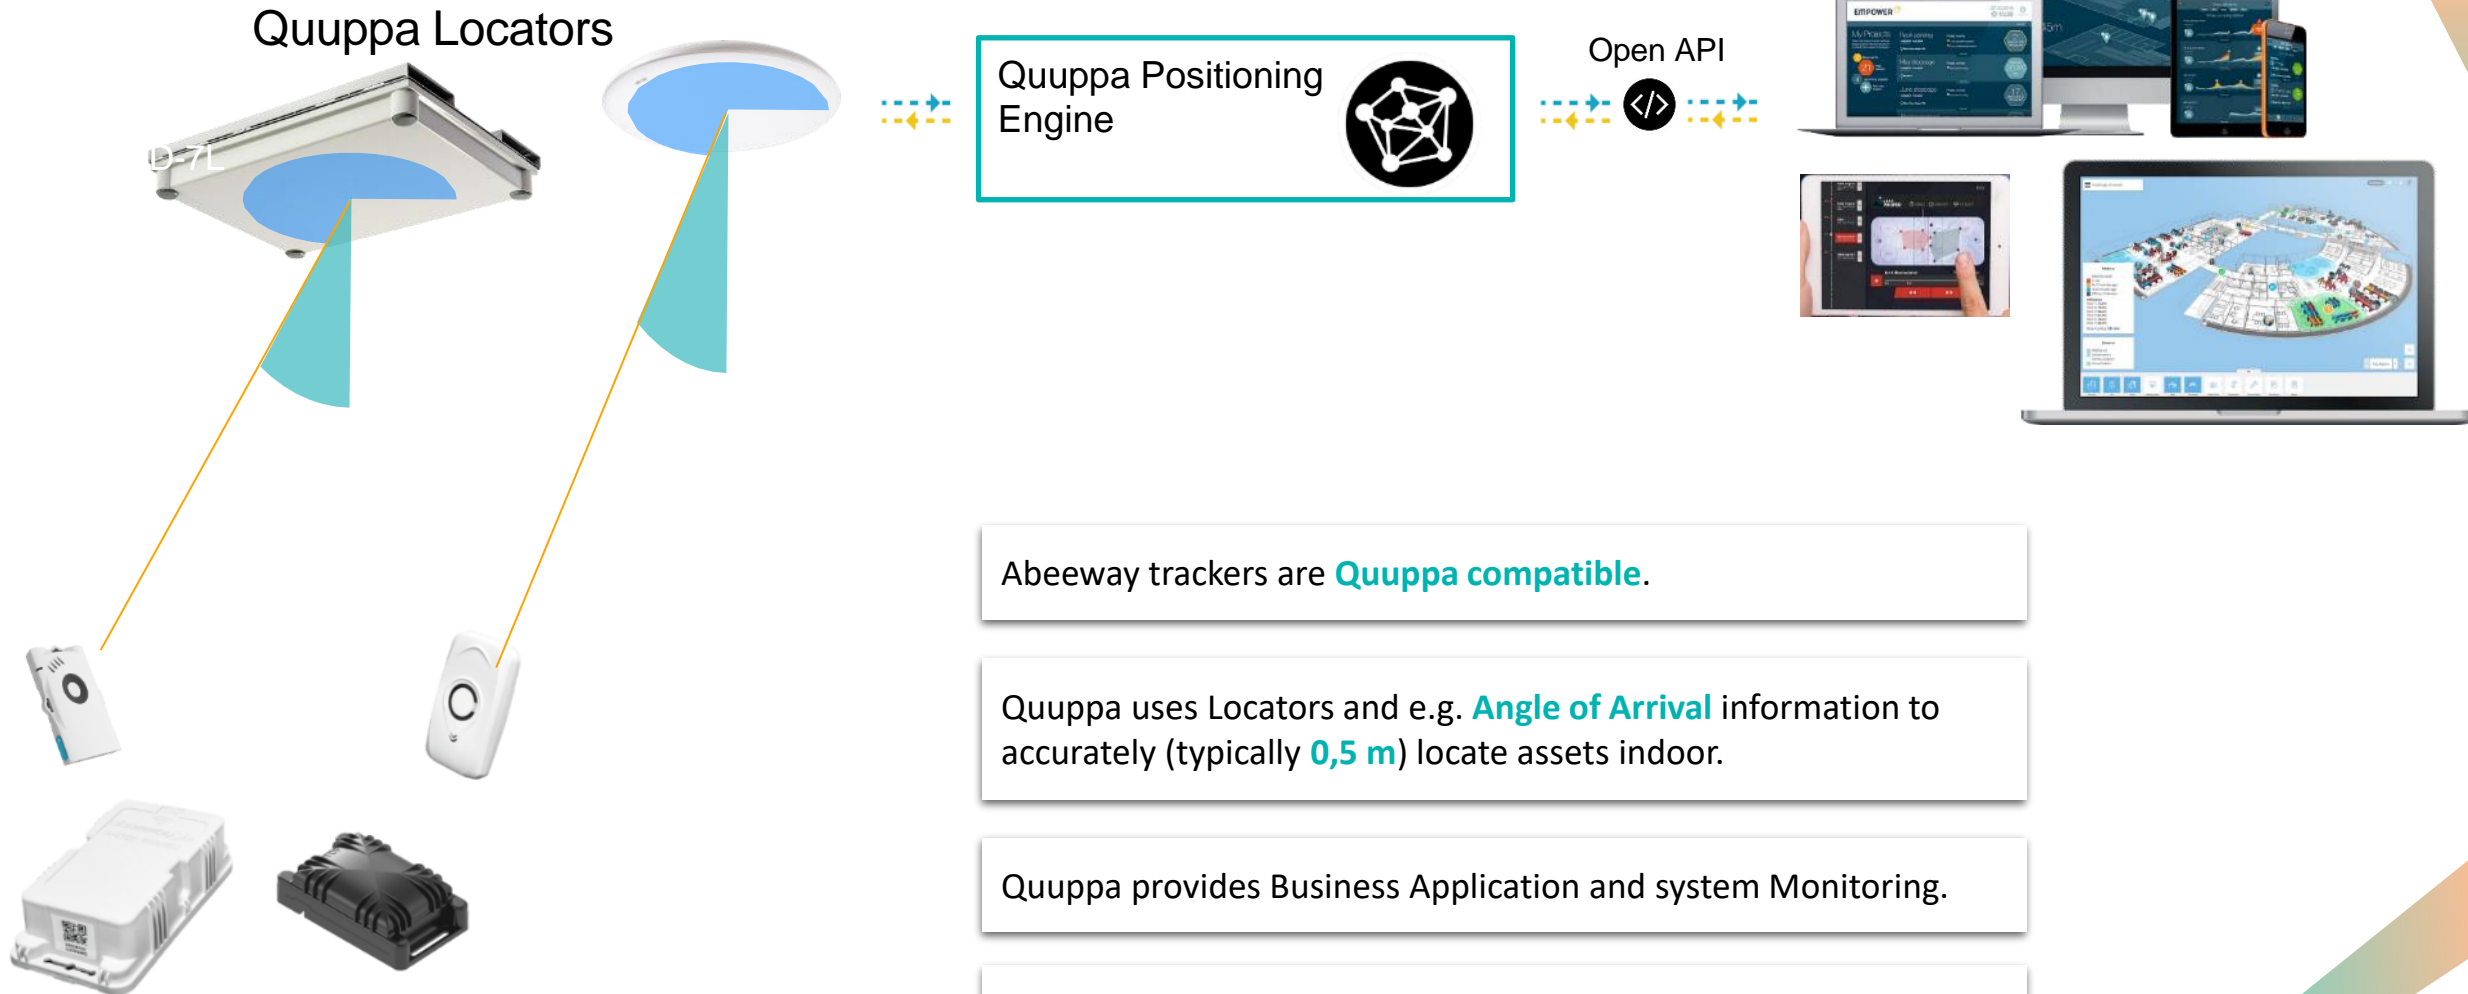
Quuppa Locators

Q-7L

Quuppa Positioning Engine

Open API

EMPOWER

Abeeway trackers are Quuppa compatible.

Quuppa uses Locators and e.g. Angle of Arrival information to accurately (typically 0,5 m) locate assets indoor.

Quuppa provides Business Application and system Monitoring.